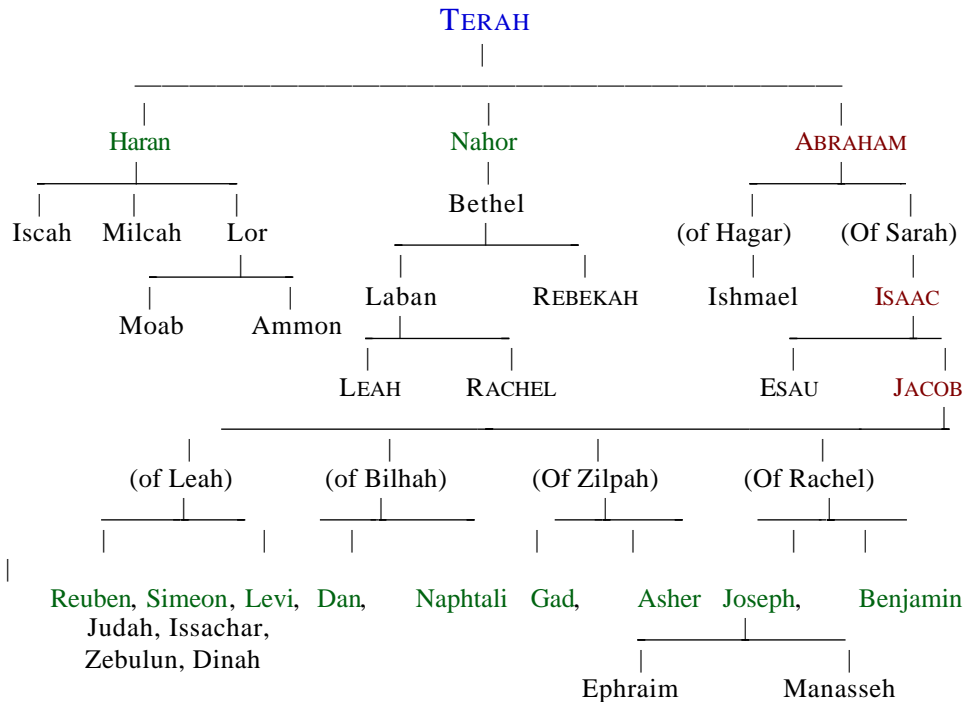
TERAH

Haran

Iscah Milcah Lor

Moab Ammon

Nahor

Bethel

Laban REBEKAH

LEAH RACHEL

ABRAHAM

(of Hagar) (Of Sarah)

Ishmael ISAAC

ESAU JACOB

(of Leah)

Reuben, Simeon, Levi, Judah, Issachar, Zebulun, Dinah

(of Bilhah)

Dan, Naphtali

(Of Zilpah)

Gad, Asher

(Of Rachel)

Joseph, Benjamin

Ephraim Manasseh